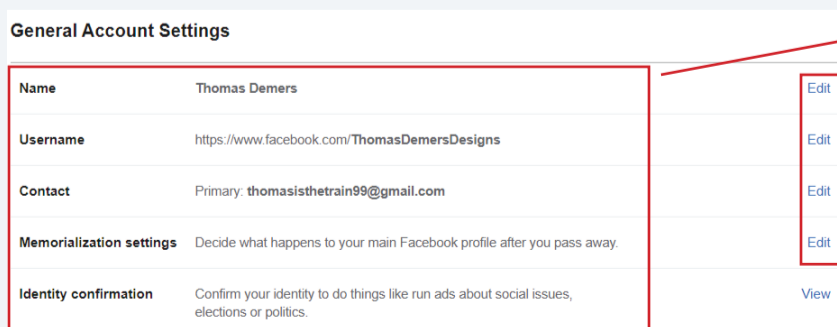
General Account Settings

| | | |
|---|---|---|
| Name | Thomas Demers | Edit |
| Username | https://www.facebook.com/ThomasDemersDesigns | Edit |
| Contact | Primary: thomasisthetrain99@gmail.com | Edit |
| Memorialization settings | Decide what happens to your main Facebook profile after you pass away. | Edit |
| Identity confirmation | Confirm your identity to do things like run ads about social issues, elections or politics. | View |